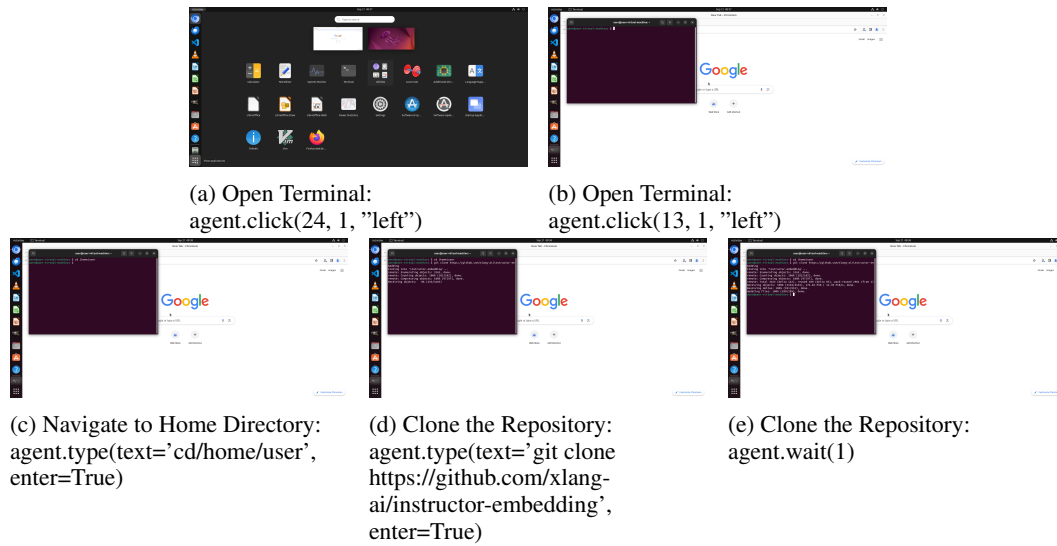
Google

(a) Open Terminal: agent.click(24, 1, ”left”)

Google

(b) Open Terminal: agent.click(13, 1, ”left”)

Google

(c) Navigate to Home Directory: agent.type(text=’cd/home/user’, enter=True)

Google

(d) Clone the Repository: agent.type(text=’git clone https://github.com/xlang-ai/instructor-embedding’, enter=True)

Google

(e) Clone the Repository: agent.wait(1)